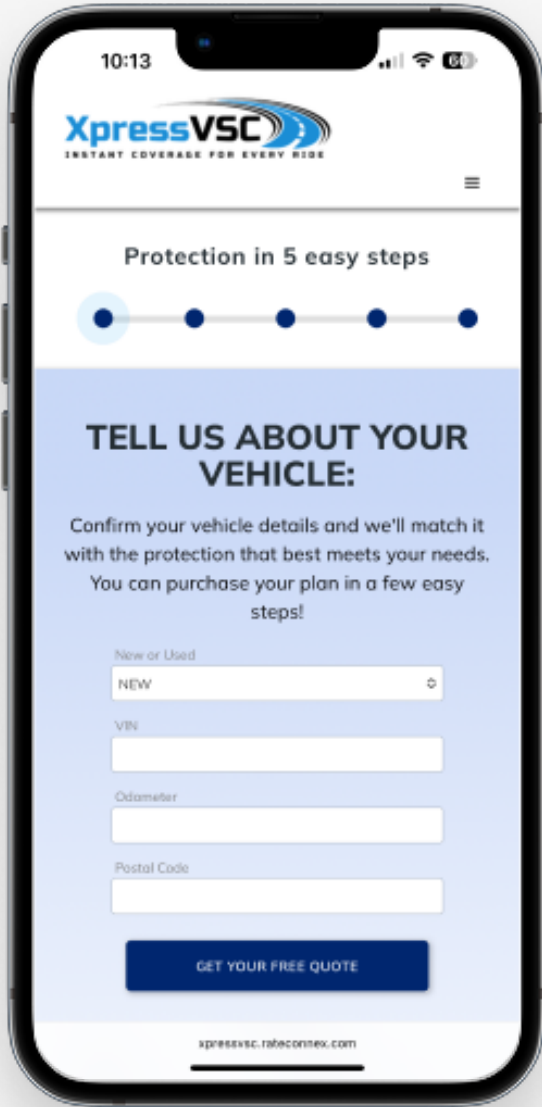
10:13

60

XpressVSC
INSTANT COVERAGE FOR EVERY RIDE

≡

Protection in 5 easy steps

TELL US ABOUT YOUR VEHICLE:

Confirm your vehicle details and we'll match it with the protection that best meets your needs. You can purchase your plan in a few easy steps!

New or Used

NEW

VIN

Odometer

Postal Code

GET YOUR FREE QUOTE

xpressvsc.rateconnex.com